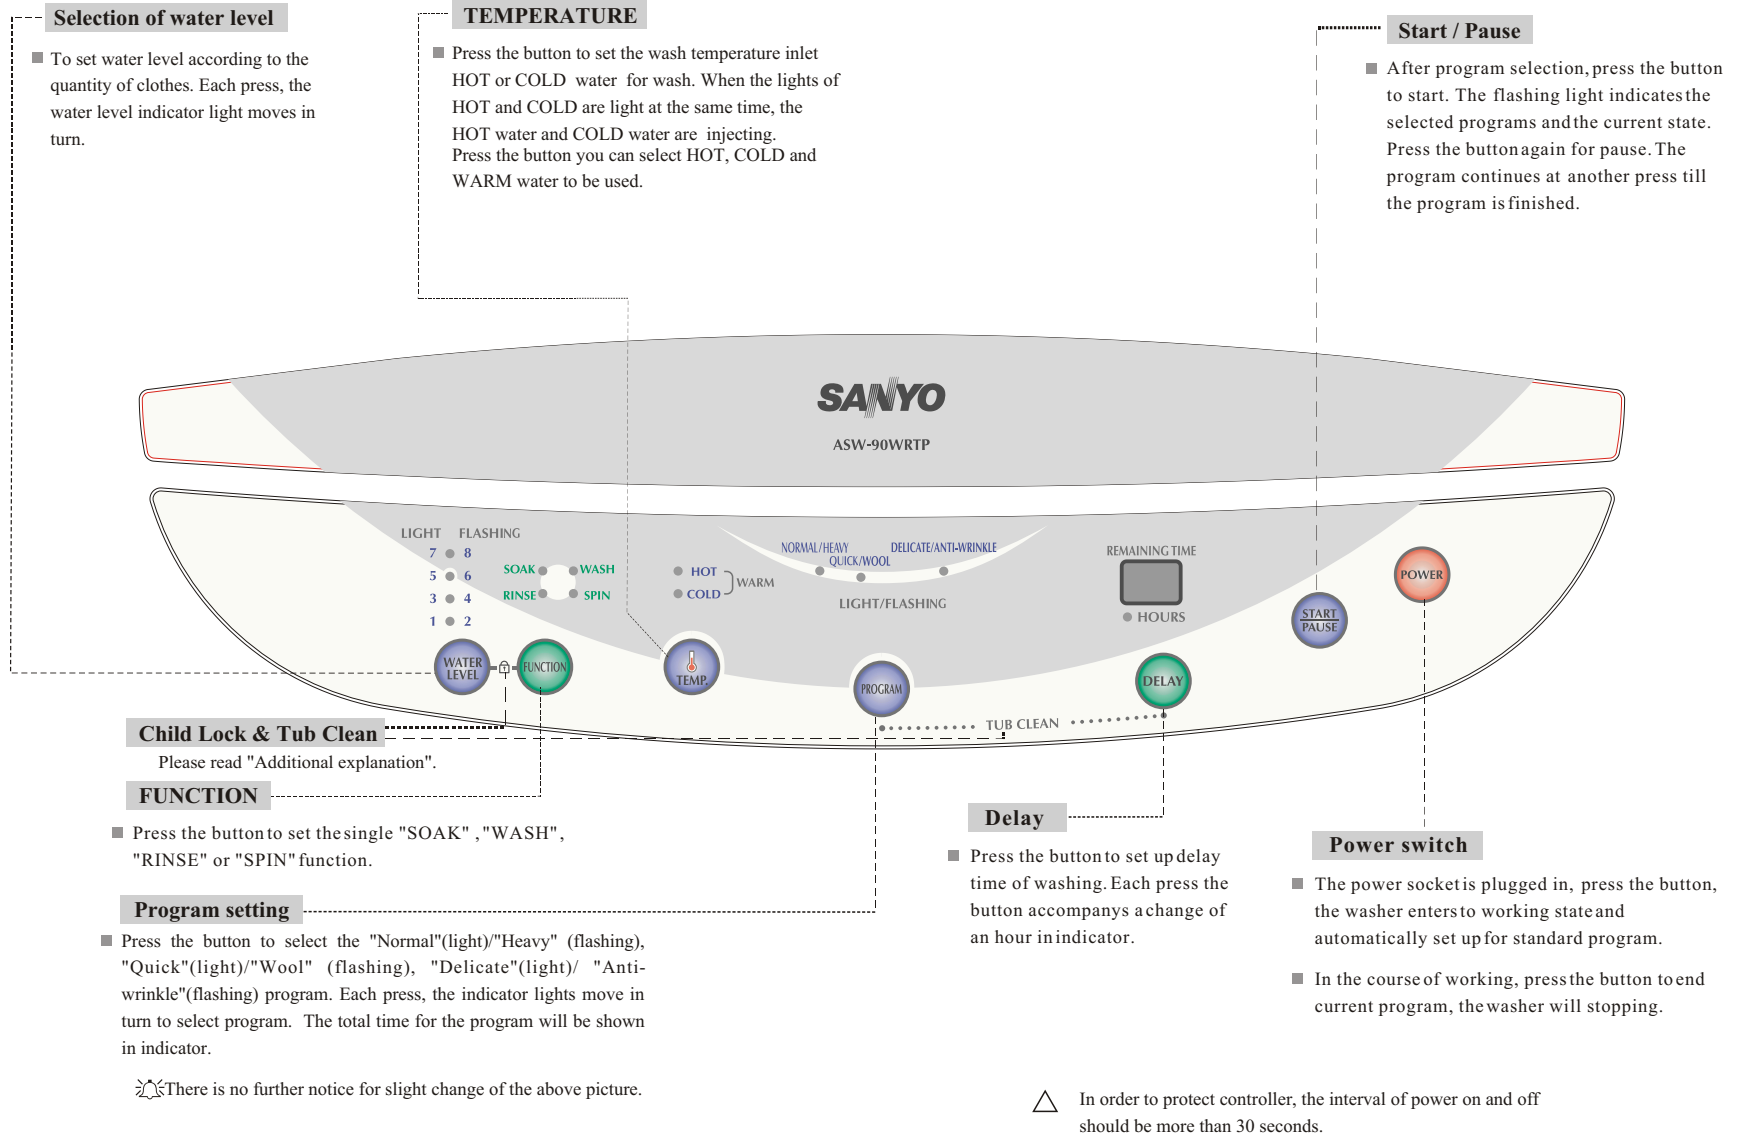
Selection of water level

To set water level according to the quantity of clothes. Each press, the water level indicator light moves in turn.

TEMPERATURE

Press the button to set the wash temperature inlet HOT or COLD water for wash. When the lights of HOT and COLD are light at the same time, the HOT water and COLD water are injecting.
Press the button you can select HOT, COLD and WARM water to be used.

Start / Pause

After program selection, press the button to start. The flashing light indicates the selected programs and the current state. Press the button again for pause. The program continues at another press till the program is finished.

SANYO
ASW-90WRTP

LIGHT FLASHING
7 8
5 6
3 4
1 2
SOAK WASH
RINSE SPIN
HOT
COLD
WARM
NORMAL/HEAVY
QUICK/WOOL
DELICATE/ANTI-WRINKLE
LIGHT/FLASHING
REMAINING TIME
HOURS
POWER
START PAUSE
WATER LEVEL
FUNCTION
TEMP.
PROGRAM
DELAY
TUB CLEAN

Child Lock & Tub Clean
Please read "Additional explanation".

FUNCTION

Press the button to set the single "SOAK" ,"WASH", "RINSE" or "SPIN" function.

Program setting

Press the button to select the "Normal"(light)/"Heavy" (flashing), "Quick"(light)/"Wool" (flashing), "Delicate"(light)/ "Anti-wrinkle"(flashing) program. Each press, the indicator lights move in turn to select program. The total time for the program will be shown in indicator.

There is no further notice for slight change of the above picture.

Delay

Press the button to set up delay time of washing. Each press the button accompanys a change of an hour in indicator.

Power switch

The power socket is plugged in, press the button, the washer enters to working state and automatically set up for standard program.

In the course of working, press the button to end current program, the washer will stopping.

In order to protect controller, the interval of power on and off should be more than 30 seconds.